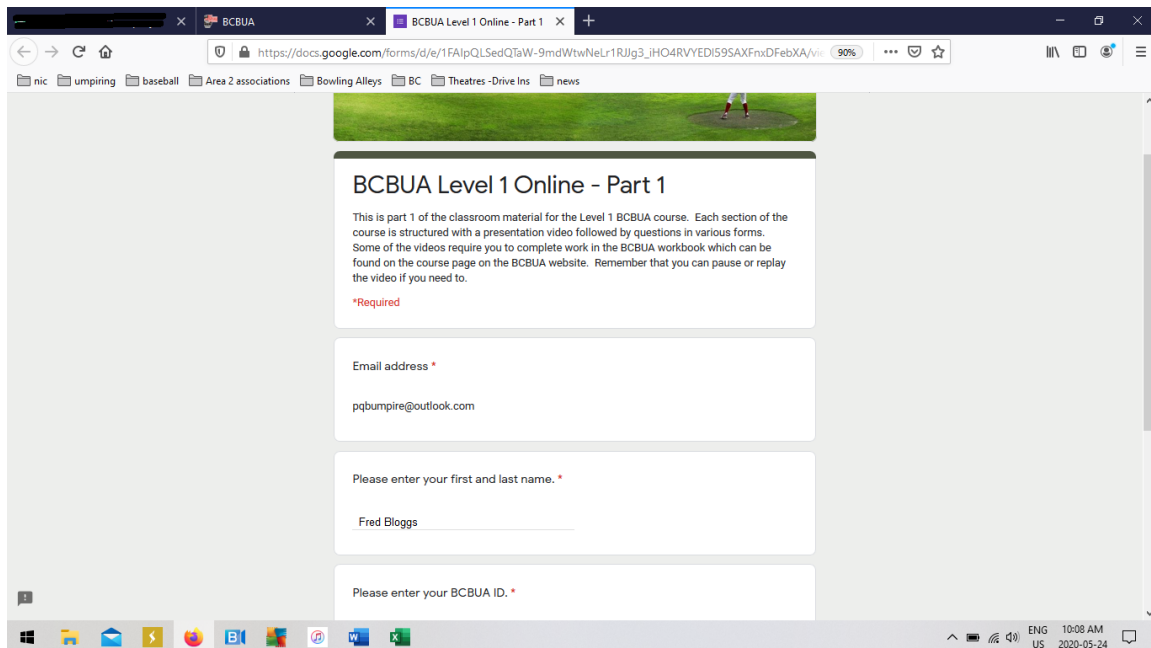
BCBUA
BCBUA Level 1 Online - Part 1
https://docs.google.com/forms/d/e/1FAIpQLSedQTaW-9mdWtwNeLr1RJJg3_iHO4RVYEDI59SAXFnxDFebXA/vie
90%
nic umpiring baseball Area 2 associations Bowling Alleys BC Theatres -Drive Ins news

BCBUA Level 1 Online - Part 1

This is part 1 of the classroom material for the Level 1 BCBUA course. Each section of the course is structured with a presentation video followed by questions in various forms. Some of the videos require you to complete work in the BCBUA workbook which can be found on the course page on the BCBUA website. Remember that you can pause or replay the video if you need to.

*Required

Email address *

pqbumpire@outlook.com

Please enter your first and last name. *

Fred Bloggs

Please enter your BCBUA ID. *

ENG US 10:08 AM 2020-05-24